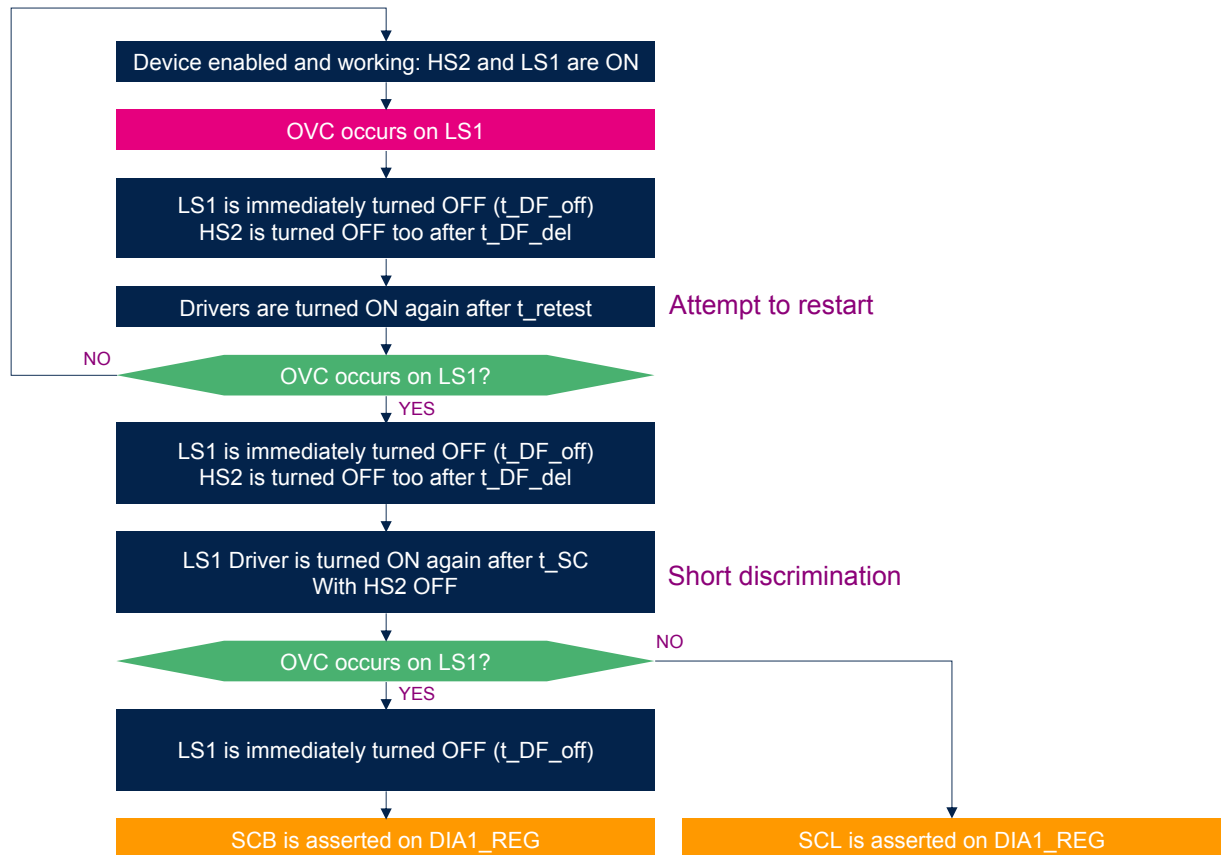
Device enabled and working: HS2 and LS1 are ON

OVC occurs on LS1

LS1 is immediately turned OFF (t_DF_off)
HS2 is turned OFF too after t_DF_del

Drivers are turned ON again after t_retest

Attempt to restart

NO

OVC occurs on LS1?

YES

LS1 is immediately turned OFF (t_DF_off)
HS2 is turned OFF too after t_DF_del

LS1 Driver is turned ON again after t_SC
With HS2 OFF

Short discrimination

NO

OVC occurs on LS1?

YES

LS1 is immediately turned OFF (t_DF_off)

SCB is asserted on DIA1_REG

SCL is asserted on DIA1_REG